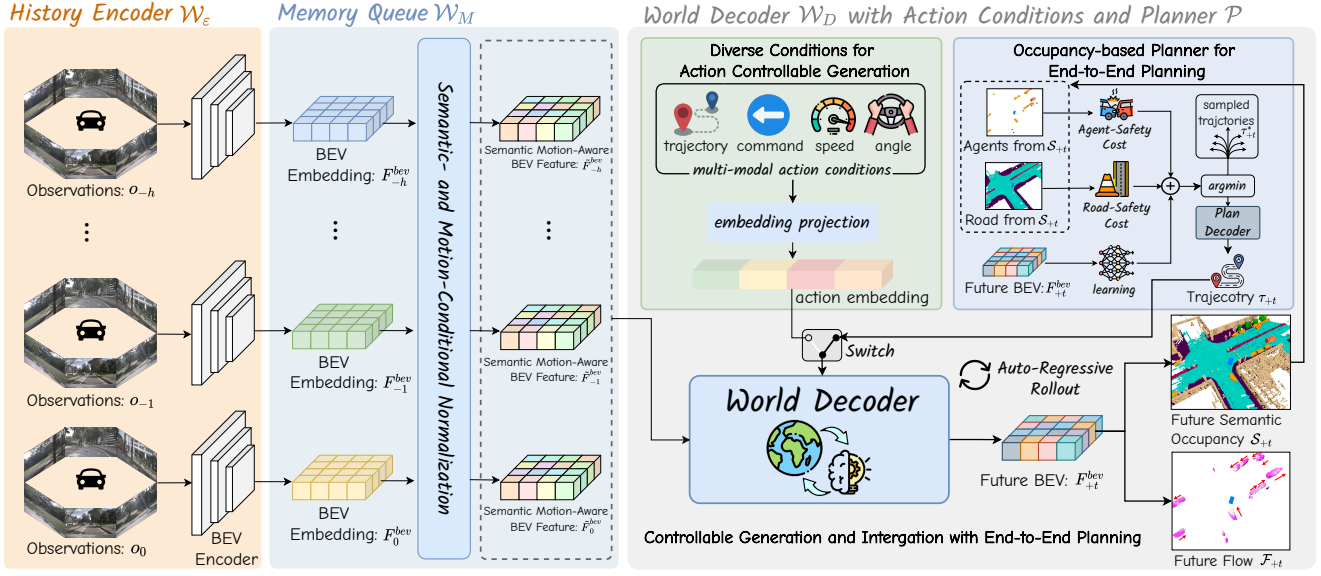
History Encoder $\mathcal{W}_{\mathcal{E}}$

Observations: $o_{-h}$

Observations: $o_{-1}$

Observations: $o_{0}$

BEV Encoder

Memory Queue $\mathcal{W}_{M}$

BEV Embedding: $F_{-h}^{bev}$

BEV Embedding: $F_{-1}^{bev}$

BEV Embedding: $F_{0}^{bev}$

Semantic- and Motion-Conditional Normalization

Semantic Motion-Aware BEV Feature: $\tilde{F}_{-h}^{bev}$

Semantic Motion-Aware BEV Feature: $\tilde{F}_{-1}^{bev}$

Semantic Motion-Aware BEV Feature: $\tilde{F}_{0}^{bev}$

World Decoder $\mathcal{W}_{D}$ with Action Conditions and Planner $\mathcal{P}$

Diverse Conditions for Action Controllable Generation

trajectory command speed angle

multi-modal action conditions

embedding projection

action embedding

Occupancy-based Planner for End-to-End Planning

Agents from $\mathcal{S}_{+t}$

Agent-Safety Cost

Road from $\mathcal{S}_{+t}$

Road-Safety Cost

sampled trajctories $\tau^{*}_{+t}$

argmin

Plan Decoder

Future BEV: $F_{+t}^{bev}$

learning

Trajecotry $\tau_{+t}$

Switch

Auto-Regressive Rollout

World Decoder

Future BEV: $F_{+t}^{bev}$

Future Semantic Occupancy $\mathcal{S}_{+t}$

Future Flow $\mathcal{F}_{+t}$

Controllable Generation and Intergation with End-to-End Planning